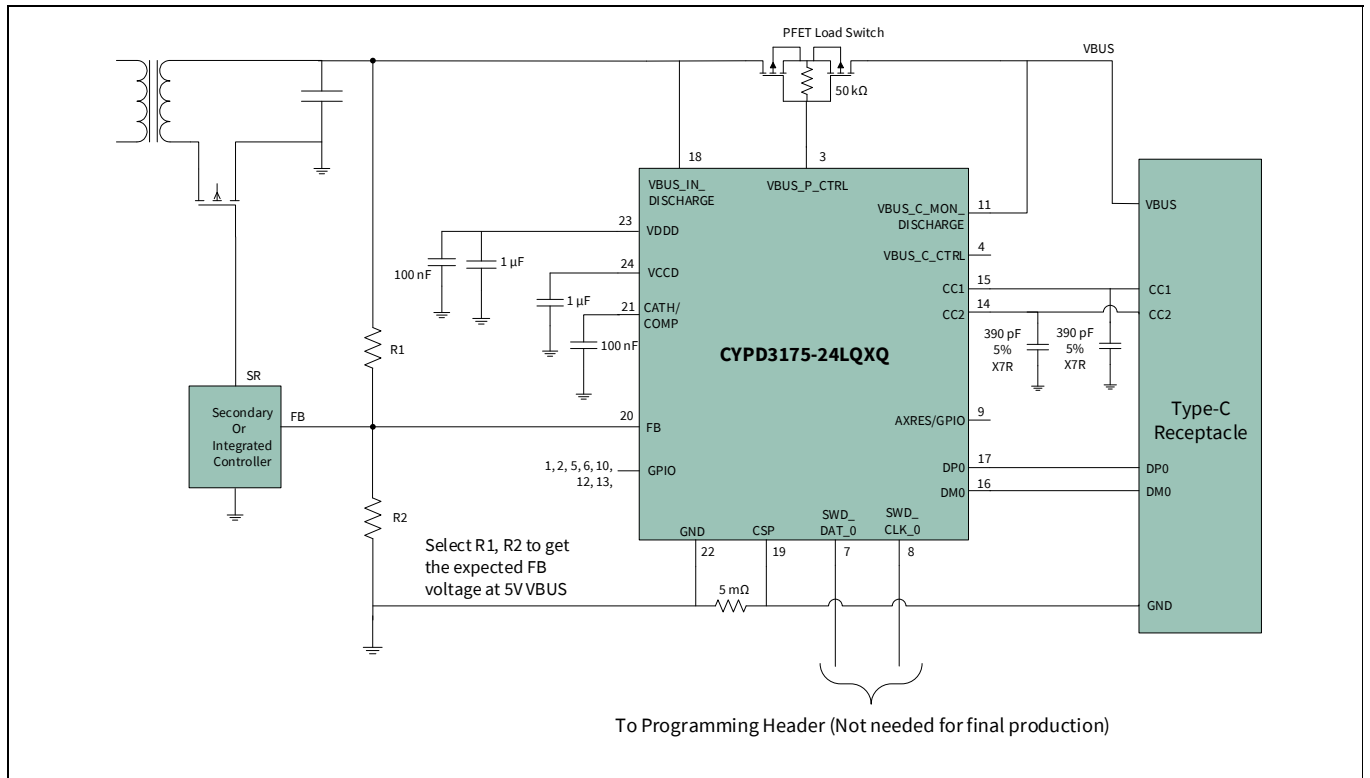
PFET Load Switch

VBUS

50 kΩ

18

3

VBUS_IN_ DISCHARGE

VBUS_P_CTRL

VBUS_C_MON_ DISCHARGE

11

VBUS

23

VDDD

100 nF

1 µF

4

VBUS_C_CTRL

24

VCCD

1 µF

15

CC1

CC1

21

CATH/ COMP

14

CC2

CC2

100 nF

R1

390 pF 5% X7R

390 pF 5% X7R

CYPD3175-24LQXQ

SR

Secondary Or Integrated Controller

FB

20

FB

9

AXRES/GPIO

Type-C Receptacle

1, 2, 5, 6, 10, 12, 13,

GPIO

17

DP0

DP0

16

DM0

DM0

R2

GND

CSP

SWD_ DAT_0

SWD_ CLK_0

Select R1, R2 to get the expected FB voltage at 5V VBUS

22

19

7

8

5 mΩ

GND

To Programming Header (Not needed for final production)